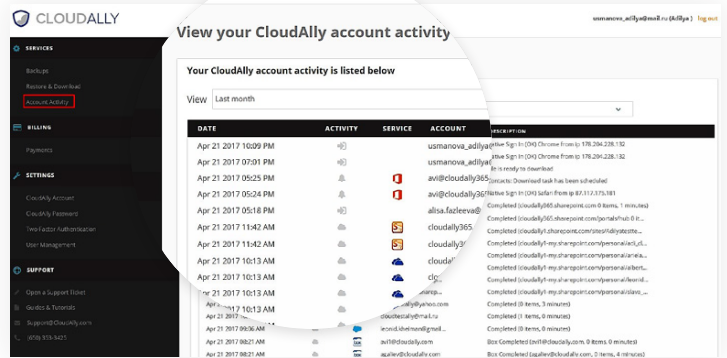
CLOUDALLY

usmanova_adilya@mail.ru (Adilya) | log out

SERVICES

Backups

Restore & Download

Account Activity

BILLING

Payments

SETTINGS

CloudAlly Account

CloudAlly Password

Two-Factor Authentication

User Management

SUPPORT

Open a Support Ticket

Guides & Tutorials

Support@CloudAlly.com

View your CloudAlly account activity

Your CloudAlly account activity is listed below

View Last month

| DATE | ACTIVITY | SERVICE | ACCOUNT | DESCRIPTION |
|---|---|---|---|---|
| Apr 21 2017 10:09 PM | | | usmanova_adilya@ | Native Sign In (OK) Chrome from ip 178.204.228.132 |
| Apr 21 2017 07:01 PM | | | usmanova_adilya@ | Native Sign In (OK) Chrome from ip 178.204.228.132 |
| Apr 21 2017 05:25 PM | | | avi@cloudally365 | is ready to download |
| Apr 21 2017 05:24 PM | | | avi@cloudally365 | Download task has been scheduled |
| Apr 21 2017 05:18 PM | | | alisa.fazleeva@ | Native Sign In (OK) Safari from ip 87.117.175.181 |
| Apr 21 2017 11:42 AM | | | cloudally365 | Completed (cloudally365.sharepoint.com, 1 minutes) |
| Apr 21 2017 11:42 AM | | | cloudally365 | Completed (cloudally365.sharepoint.com/portals/hub 0 it |
| Apr 21 2017 10:13 AM | | | clo | Completed (cloudally365.sharepoint.com/sites/4dlystestte |
| Apr 21 2017 10:13 AM | | | clo | Completed (cloudally-my.sharepoint.com/personal/aci_cl |
| Apr 21 2017 10:13 AM | | | | Completed (cloudally-my.sharepoint.com/personal/albert |
| Apr 21 2017 10:13 AM | | | | Completed (cloudally-my.sharepoint.com/personal/alisa_ |
| Apr 21 2017 10:13 AM | | | | Completed (cloudally-my.sharepoint.com/personal/slavc_ |
| Apr 21 2017 | | | cloudally@yahoo.com | Completed (0 items, 0 minutes) |
| Apr 21 2017 09:36 AM | | | cloudallytestally@gmail.com | Completed (3 items, 0 minutes) |
| Apr 21 2017 | | | leonid.shelman@gmail.com | Completed (1 items, 0 minutes) |
| Apr 21 2017 08:21 AM | | | avi@cloudally.com | Box Completed (avi1@cloudally.com, 0 items, 0 minutes) |
| Apr 21 2017 08:21 AM | | | aqaliev@cloudally.com | Box Completed (aqaliev@cloudally.com, 0 items, 0 minutes) |